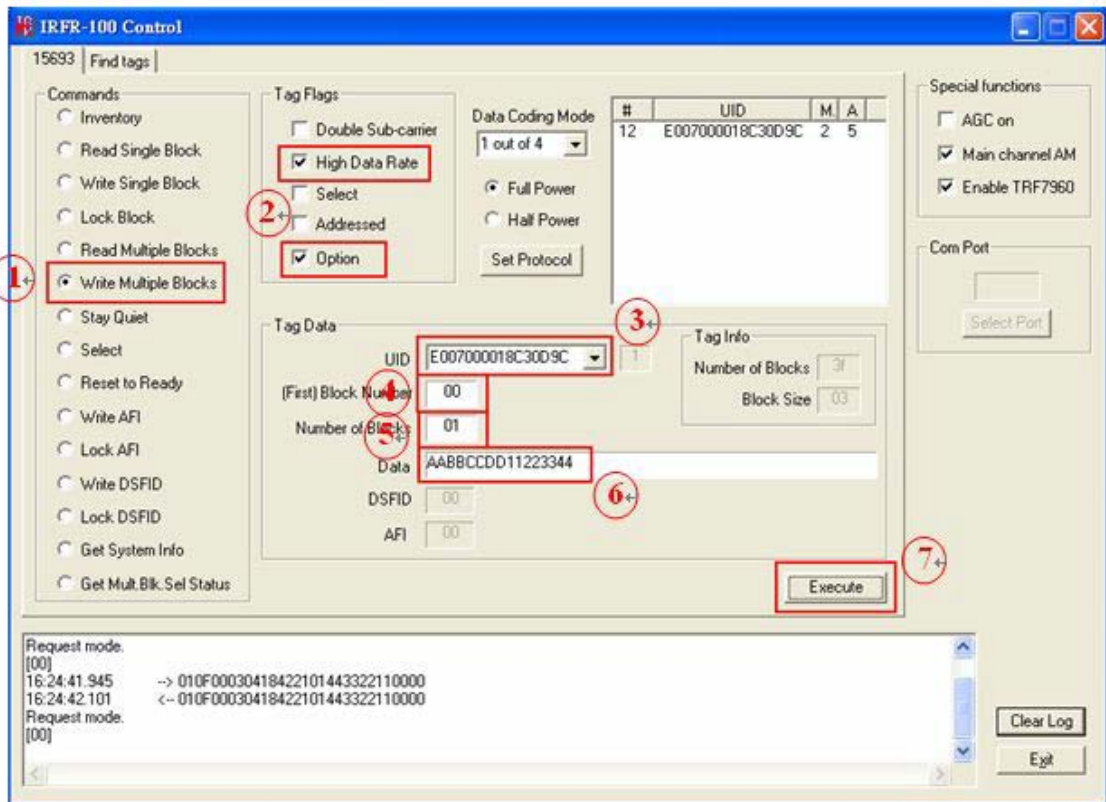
IRFR-100 Control

15693 | Find tags

Commands
Inventory
Read Single Block
Write Single Block
Lock Block
Read Multiple Blocks
Write Multiple Blocks
Stay Quiet
Select
Reset to Ready
Write AFI
Lock AFI
Write DSFID
Lock DSFID
Get System Info
Get Mult.Blk.Sel Status

1

Tag Flags
Double Sub-carrier
High Data Rate
Select
Addressed
Option

2

Data Coding Mode
1 out of 4
Full Power
Half Power
Set Protocol

| # | UID | M | A |
|---|---|---|---|
| 12 | E007000018C30D9C | 2 | 5 |

Special functions
AGC on
Main channel AM
Enable TRF7960

Com Port
Select Port

Tag Data
UID E007000018C30D9C 1
3
(First) Block Number 00
4
Number of Blocks 01
5
Data AABBCCDD11223344
6
DSFID 00
AFI 00

Tag Info
Number of Blocks 3f
Block Size 03

7
Execute

Request mode.
[00]
16:24:41.945 --> 010F000304184221014433221100000
16:24:42.101 <-- 010F000304184221014433221100000
Request mode.
[00]

Clear Log
Exit